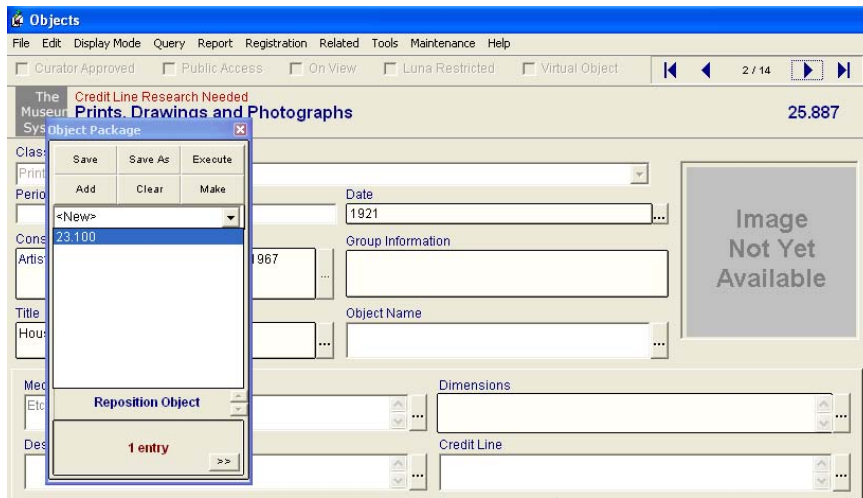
Objects

File Edit Display Mode Query Report Registration Related Tools Maintenance Help

Curator Approved Public Access On View Luna Restricted Virtual Object

2 / 14

The Museum Sys

Credit Line Research Needed

Prints, Drawings and Photographs

25.887

Object Package

Save Save As Execute

Add Clear Make

<New>

23.100

Reposition Object

1 entry

>>

Clas

Print

Perio

Date

1921

Cons

Artis

1967

Group Information

Title

Hous

Object Name

Image Not Yet Available

Med

Etc

Dimensions

Des

Credit Line